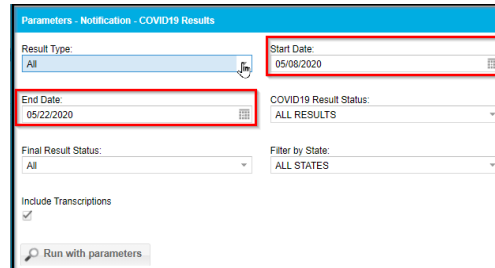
Parameters - Notification - COVID19 Results

Result Type:
All

Start Date:
05/08/2020

End Date:
05/22/2020

COVID19 Result Status:
ALL RESULTS

Final Result Status:
All

Filter by State:
ALL STATES

Include Transcriptions

Run with parameters